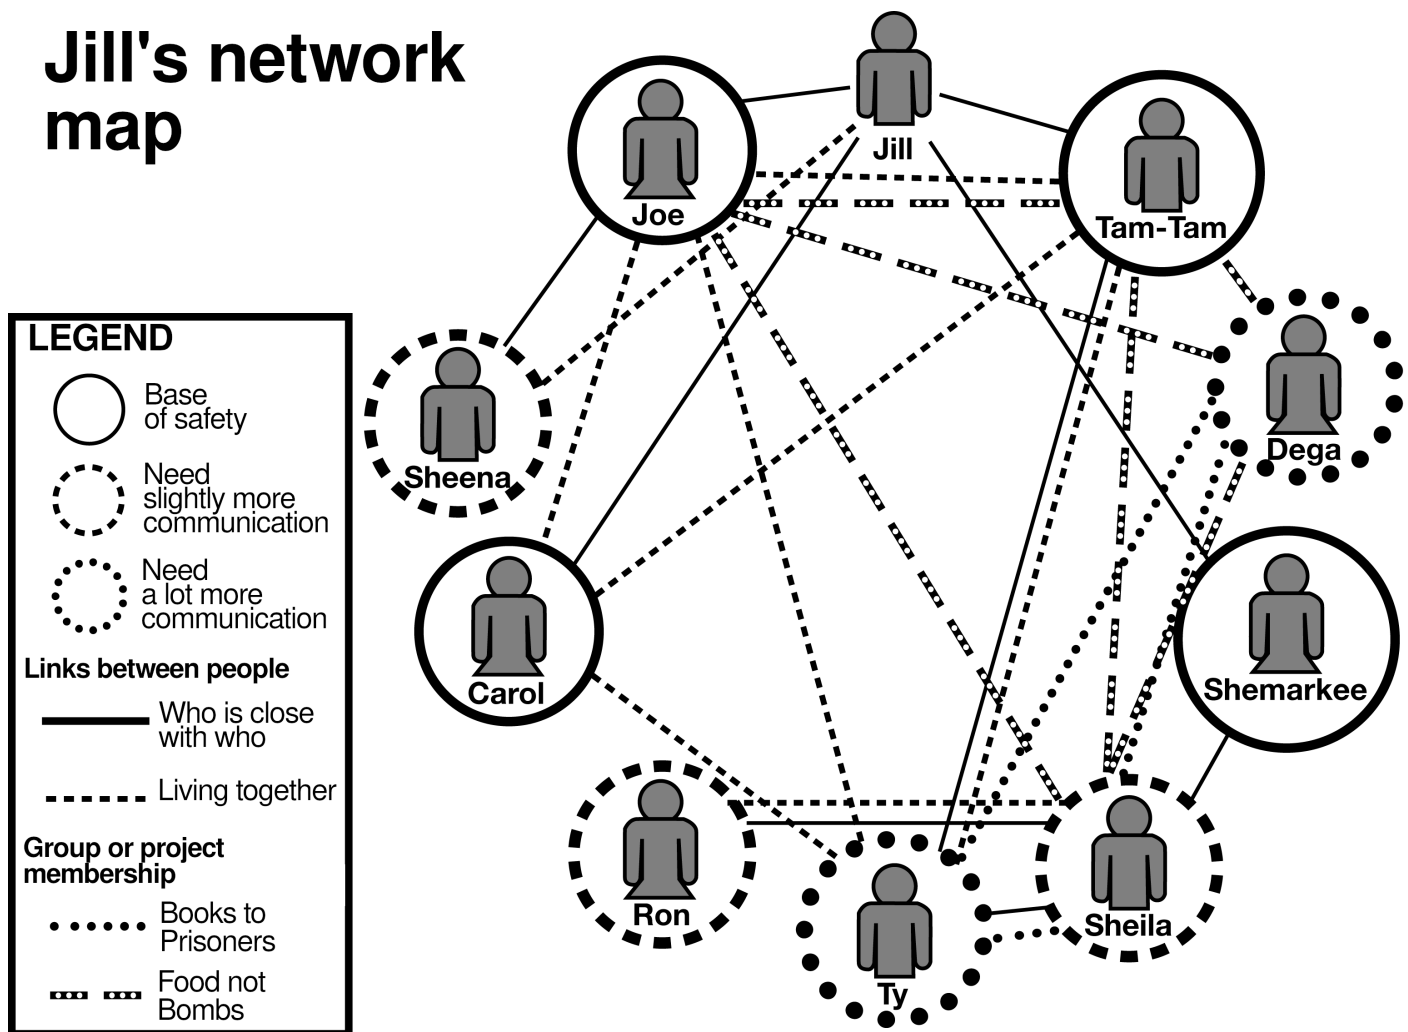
Jill's network map

LEGEND

Base of safety

Need slightly more communication

Need a lot more communication

Links between people

Who is close with who

Living together

Group or project membership

Books to Prisoners

Food not Bombs

Jill

Joe

Tam-Tam

Sheena

Dega

Carol

Shemarkee

Ron

Sheila

Ty